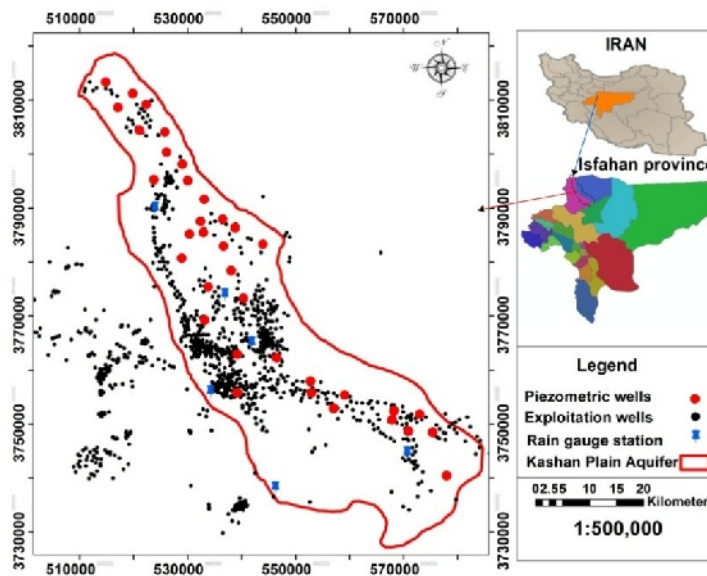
510000 530000 550000 570000

3810000
3790000
3770000
3750000
3730000

W E S

IRAN

Isfahan province

3810000
3790000
3770000
3750000
3730000

510000 530000 550000 570000

Legend
Piezometric wells
Exploitation wells
Rain gauge station
Kashan Plain Aquifer

0 2.5 5 10 15 20 Kilometer

1:500,000